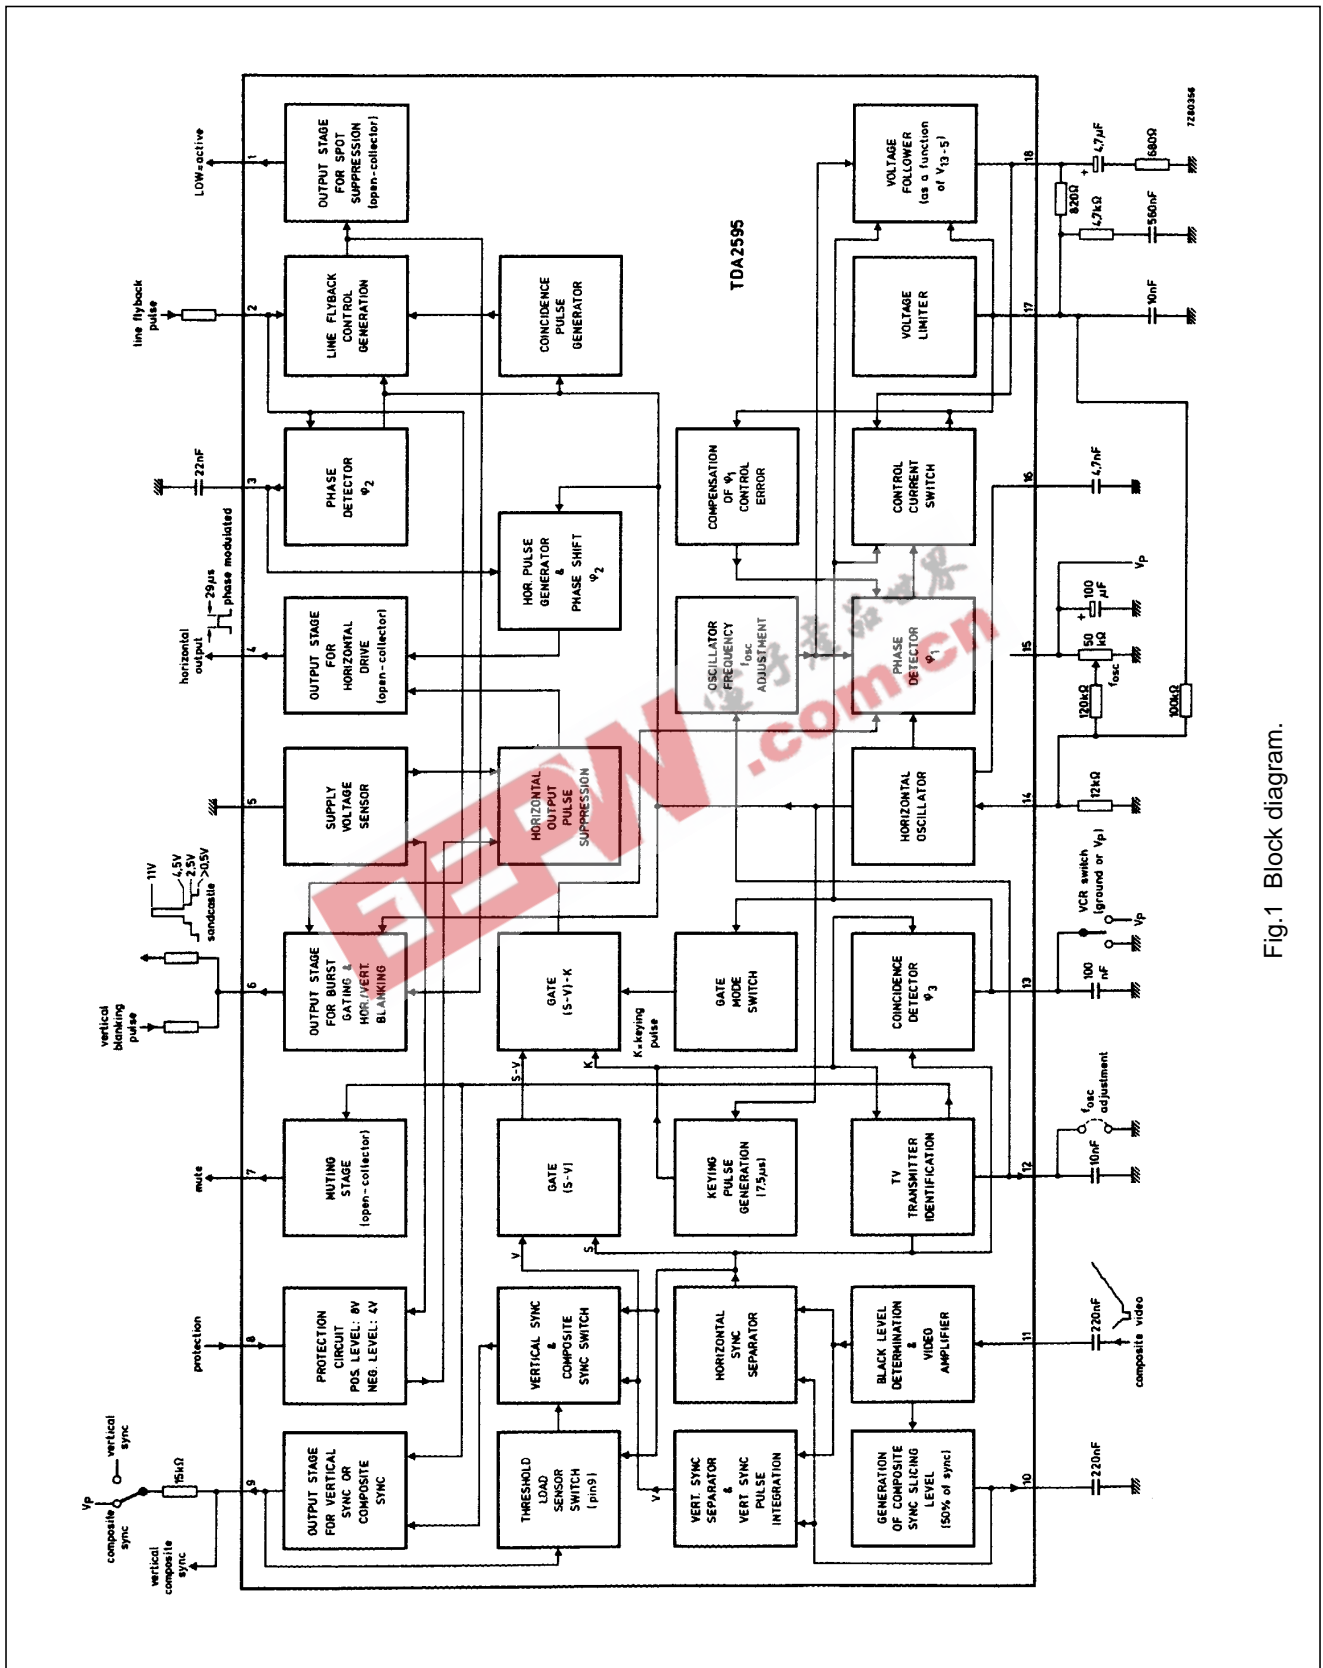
7Z80356

TDA2595

LOW=active

1

OUTPUT STAGE FOR SPOT SUPPRESSION (open-collector)

line flyback pulse

2

LINE FLYBACK CONTROL GENERATION

COINCIDENCE PULSE GENERATOR

22nF

3

PHASE DETECTOR $\varphi_2$

HOR PULSE GENERATOR & PHASE SHIFT $\varphi_2$

29μs

phase modulated

horizontal output

4

OUTPUT STAGE FOR HORIZONTAL DRIVE (open-collector)

5

SUPPLY VOLTAGE SENSOR

HORIZONTAL OUTPUT PULSE SUPPRESSION

11V

4,5V

2,5V

>0,5V

sandcastle

vertical blanking pulse

6

OUTPUT STAGE FOR BURST GATING & HOR./VERT. BLANKING

GATE (S-V)-K

GATE MODE SWITCH

K=keying pulse

S-V

K

mute

7

MUTING STAGE (open-collector)

GATE (S-V)

KEYING PULSE GENERATION (7,5μs)

V

S

protection

8

PROTECTION CIRCUIT POS. LEVEL: 8V NEG. LEVEL: 4V

VERTICAL SYNC & COMPOSITE SYNC SWITCH

HORIZONTAL SYNC SEPARATOR

Vp

composite sync

vertical sync

15kΩ

vertical composite sync

9

OUTPUT STAGE FOR VERTICAL SYNC OR COMPOSITE SYNC

THRESHOLD LOAD SENSOR SWITCH (pin9)

Y

VERT. SYNC SEPARATOR & VERT SYNC PULSE INTEGRATION

VOLTAGE FOLLOWER (as a function of $V_{13-5}$)

18

4,7μF

680Ω

820Ω

4,7kΩ

560nF

VOLTAGE LIMITER

17

10nF

COMPENSATION OF $\varphi_1$ CONTROL ERROR

CONTROL CURRENT SWITCH

16

4,7nF

Vp

OSCILLATOR FREQUENCY $f_{osc}$ ADJUSTMENT

PHASE DETECTOR $\varphi_1$

100 μF

50 kΩ

15

$f_{osc}$

120kΩ

100kΩ

HORIZONTAL OSCILLATOR

14

12kΩ

VCR switch (ground or Vp)

Vp

COINCIDENCE DETECTOR $\varphi_3$

13

100 nF

TV TRANSMITTER IDENTIFICATION

12

10nF

$f_{osc}$ adjustment

BLACK LEVEL DETERMINATION & VIDEO AMPLIFIER

11

220nF

composite video

GENERATION OF COMPOSITE SYNC SLICING LEVEL (50% of sync)

10

220nF

Fig.1 Block diagram.